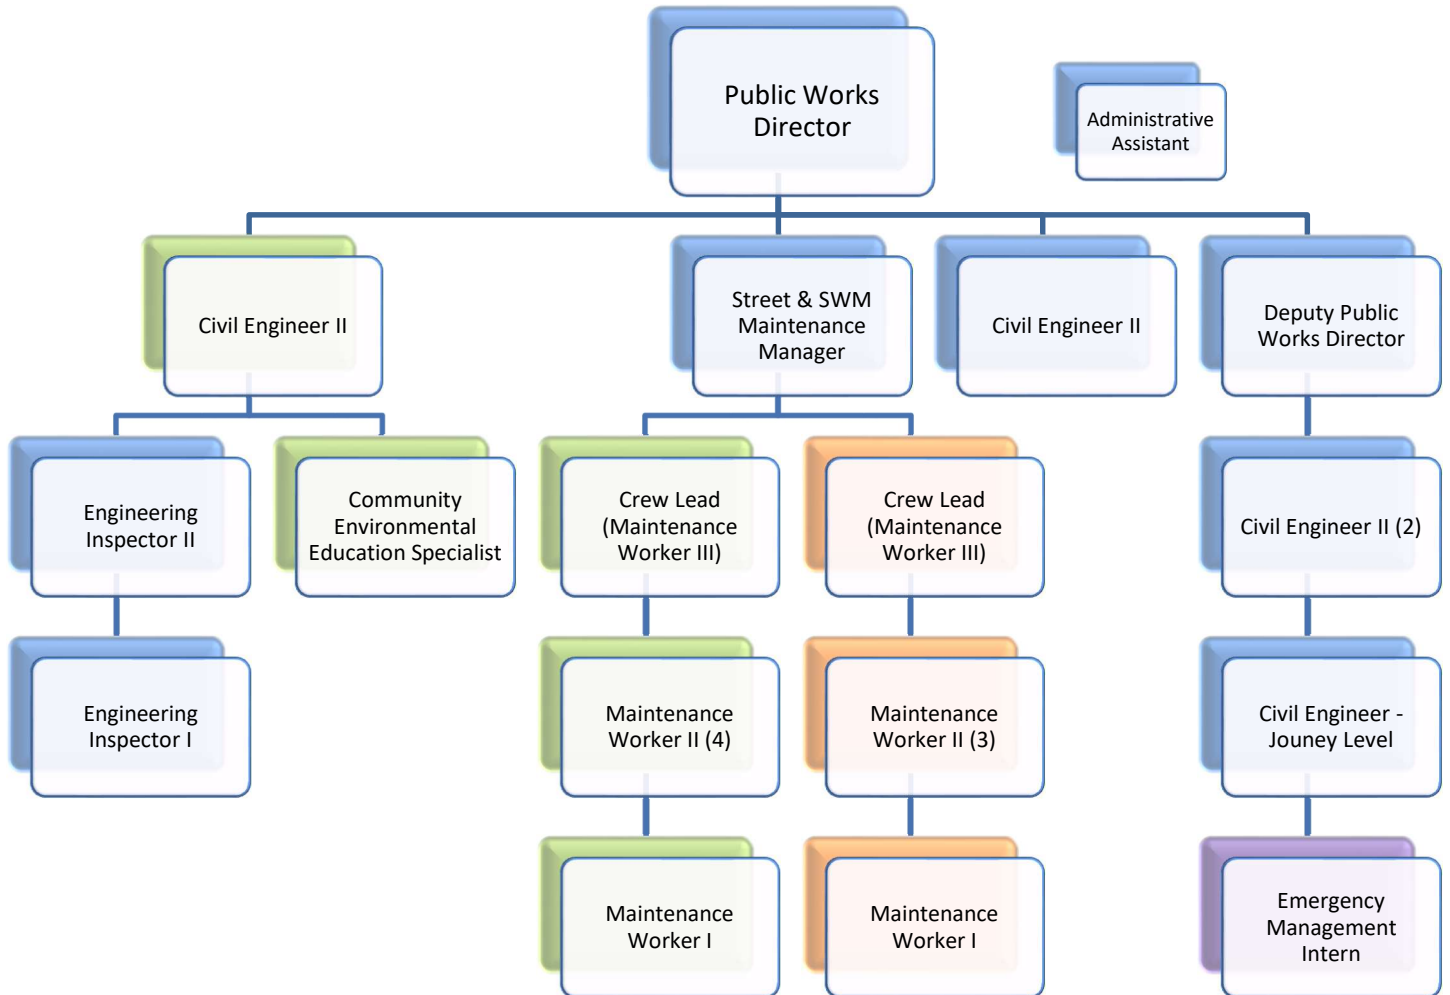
Public Works Director

Administrative Assistant

Civil Engineer II

Street & SWM Maintenance Manager

Civil Engineer II

Deputy Public Works Director

Engineering Inspector II

Community Environmental Education Specialist

Crew Lead (Maintenance Worker III)

Crew Lead (Maintenance Worker III)

Civil Engineer II (2)

Engineering Inspector I

Maintenance Worker II (4)

Maintenance Worker II (3)

Civil Engineer - Jouney Level

Maintenance Worker I

Maintenance Worker I

Emergency Management Intern